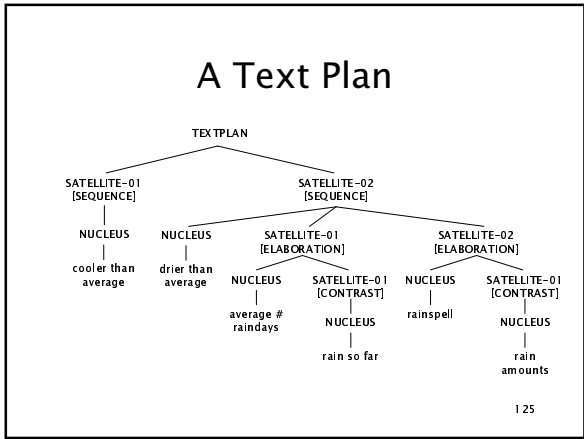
A Text Plan

TEXTPLAN

SATELLITE-01
[SEQUENCE]

NUCLEUS

cooler than average

SATELLITE-02
[SEQUENCE]

NUCLEUS

drier than average

SATELLITE-01
[ELABORATION]

NUCLEUS

average # raindays

SATELLITE-01
[CONTRAST]

NUCLEUS

rain so far

SATELLITE-02
[ELABORATION]

NUCLEUS

rainspell

SATELLITE-01
[CONTRAST]

NUCLEUS

rain amounts

125